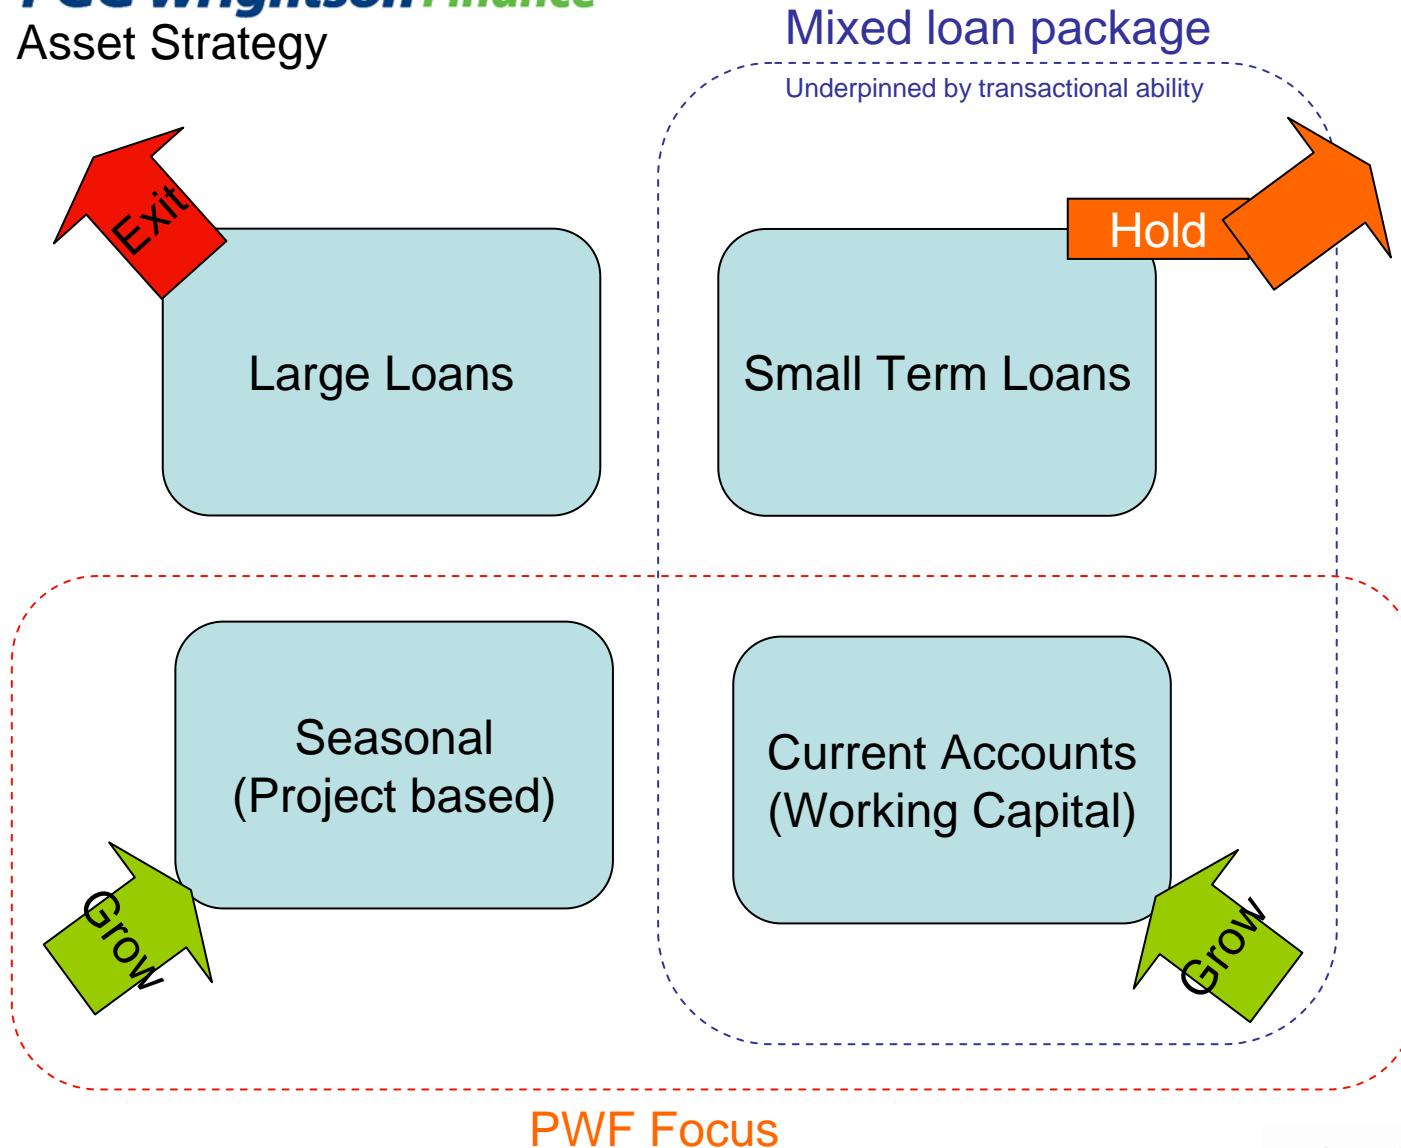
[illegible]
Asset Strategy

Mixed loan package

Underpinned by transactional ability

Exit

Hold

Large Loans

Small Term Loans

Seasonal
(Project based)

Current Accounts
(Working Capital)

Grow

Grow

PWF Focus